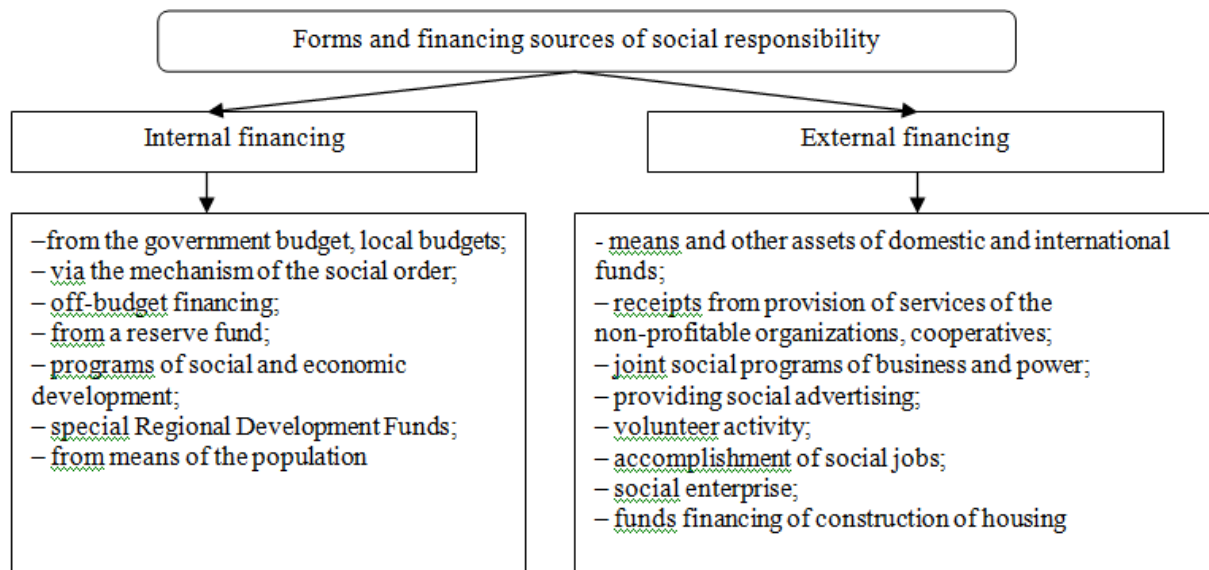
Forms and financing sources of social responsibility

Internal financing

External financing

–from the government budget, local budgets;
– via the mechanism of the social order;
– off-budget financing;
– from a reserve fund;
– programs of social and economic development;
– special Regional Development Funds;
– from means of the population

- means and other assets of domestic and international funds;
– receipts from provision of services of the non-profitable organizations, cooperatives;
– joint social programs of business and power;
– providing social advertising;
– volunteer activity;
– accomplishment of social jobs;
– social enterprise;
– funds financing of construction of housing